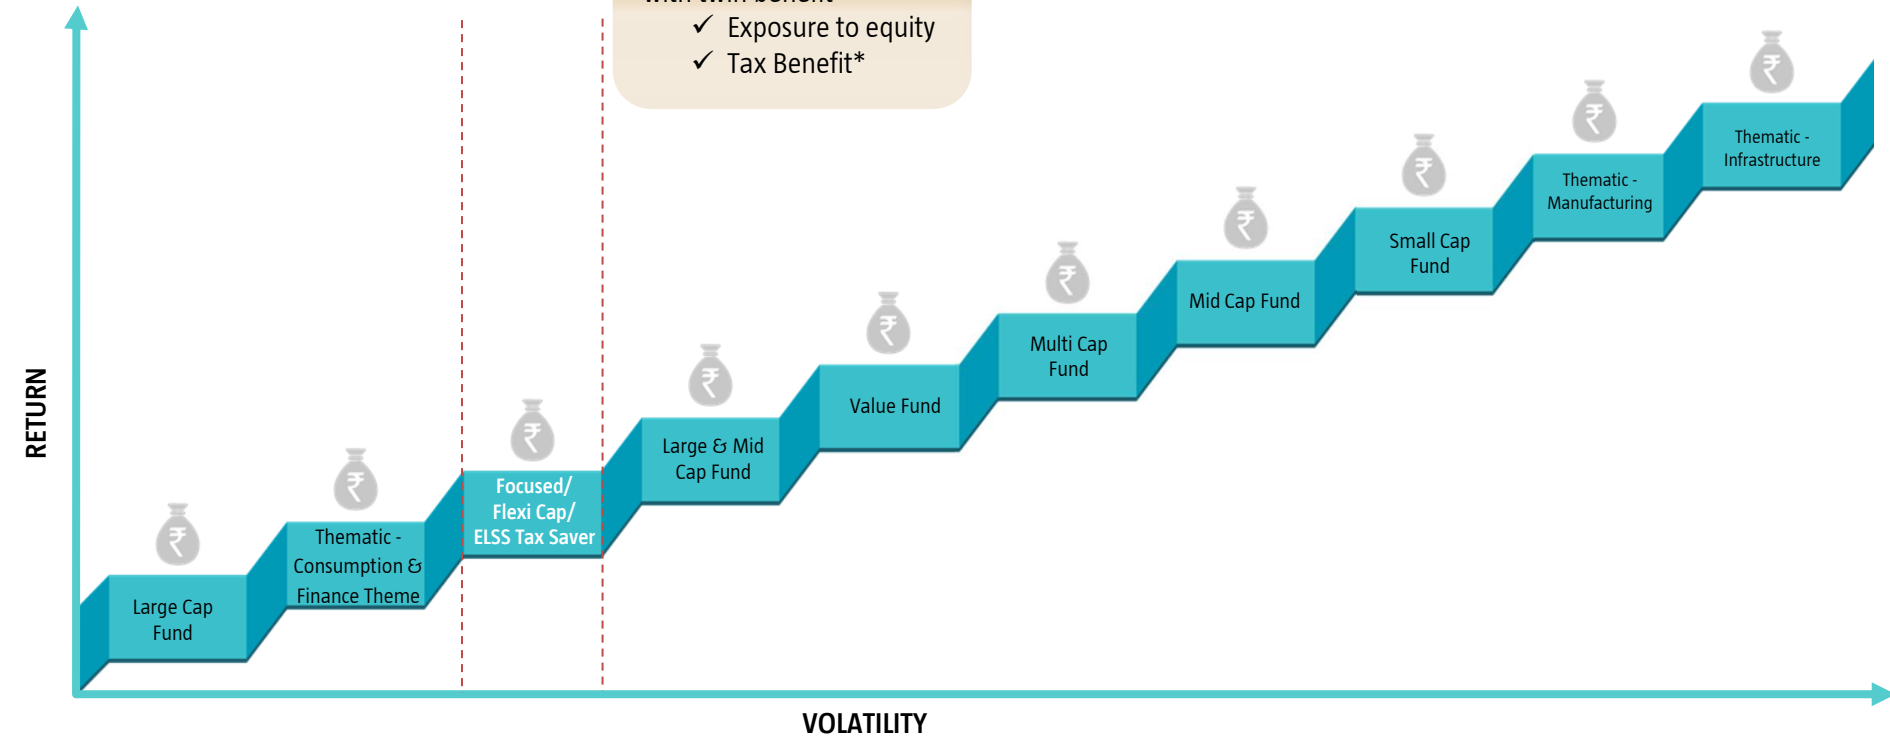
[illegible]
✓ Exposure to equity
✓ Tax Benefit*

RETURN

Large Cap Fund

Thematic - Consumption & Finance Theme

Focused/ Flexi Cap/ ELSS Tax Saver

Large & Mid Cap Fund

Value Fund

Multi Cap Fund

Mid Cap Fund

Small Cap Fund

Thematic - Manufacturing

Thematic - Infrastructure

VOLATILITY